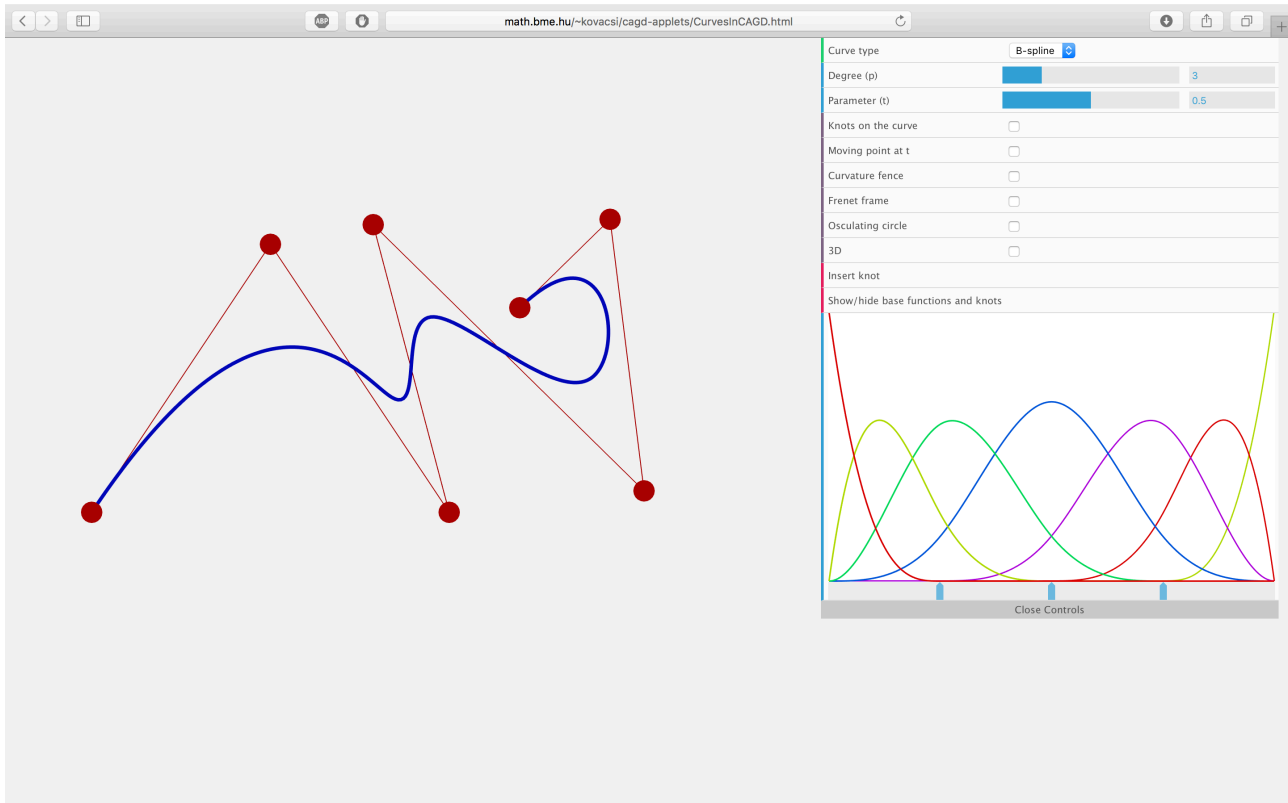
math.bme.hu/~kovacsi/cagd-applets/CurvesInCAGD.html

ABP

| | | |
|---|---|---|
| Curve type | B-spline | |
| Degree (p) | | 3 |
| Parameter (t) | | 0.5 |
| Knots on the curve | | |
| Moving point at t | | |
| Curvature fence | | |
| Frenet frame | | |
| Osculating circle | | |
| 3D | | |
| Insert knot | | |
| Show/hide base functions and knots | | |

Close Controls